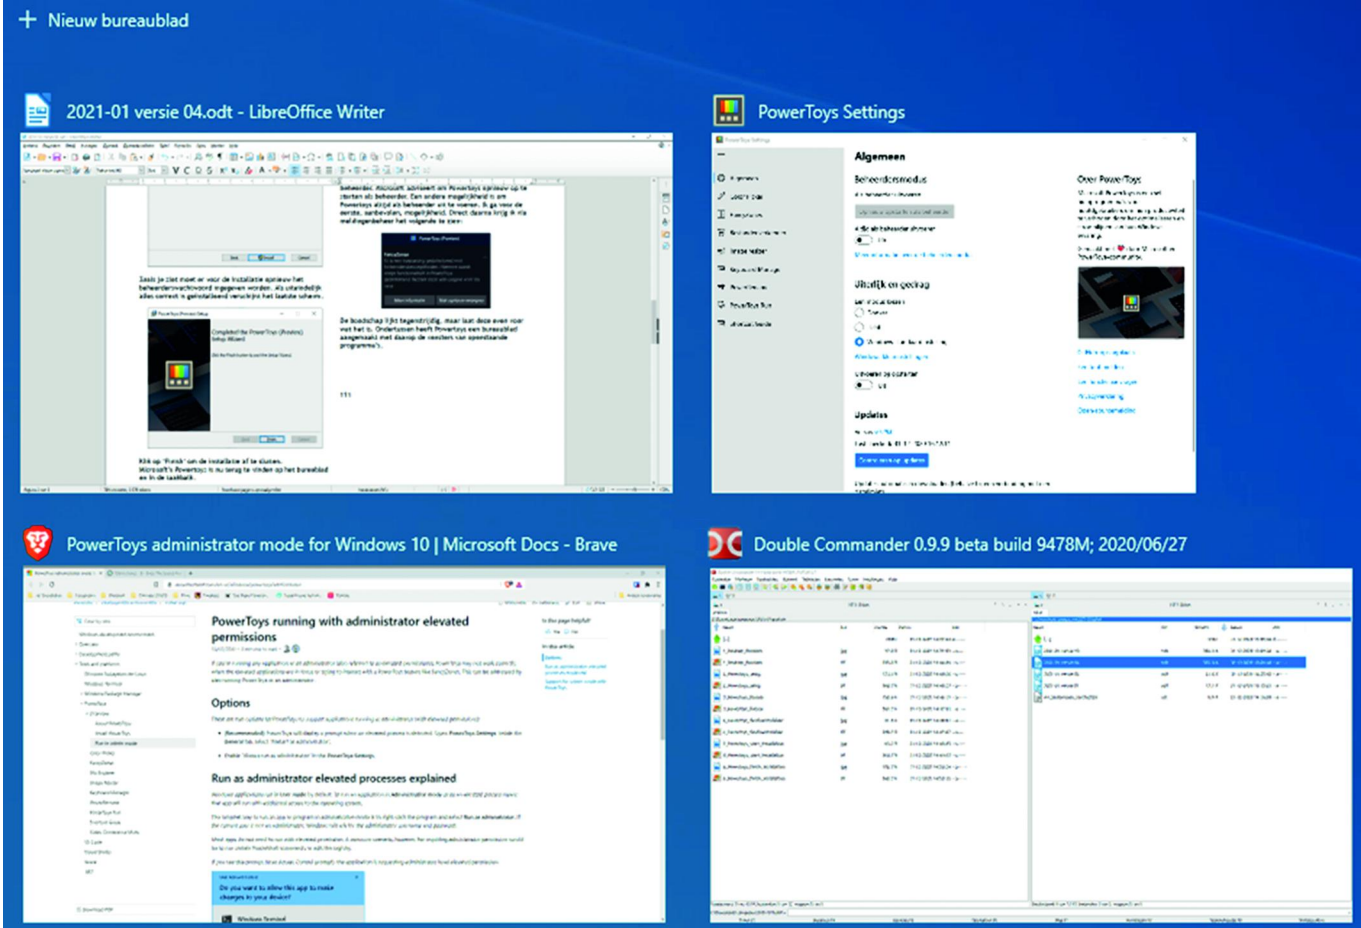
+ Nieuw bureaublad

2021-01 versie 04.odt - LibreOffice Writer

PowerToys Settings

Algemeen

Beheerdersmodus

Uiterlijk en gedrag

Updates

Over PowerToys

PowerToys administrator mode for Windows 10 | Microsoft Docs - Brave

PowerToys running with administrator elevated permissions

Options

Run as administrator elevated processes explained

Do you want to allow this app to make changes to your device?

Double Commander 0.9.9 beta build 9478M; 2020/06/27